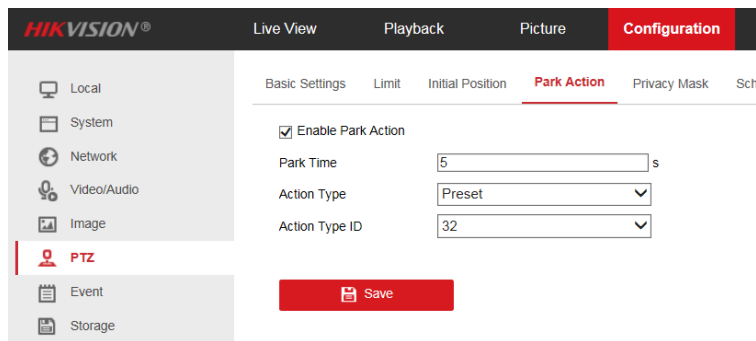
HIKVISION®

Live View
Playback
Picture
Configuration

Local
System
Network
Video/Audio
Image
PTZ
Event
Storage

Basic Settings
Limit
Initial Position
Park Action
Privacy Mask
Sch

☑ Enable Park Action

| Park Time | 5 | s |
|---|---|---|
| Action Type | Preset | |
| Action Type ID | 32 | |

Save